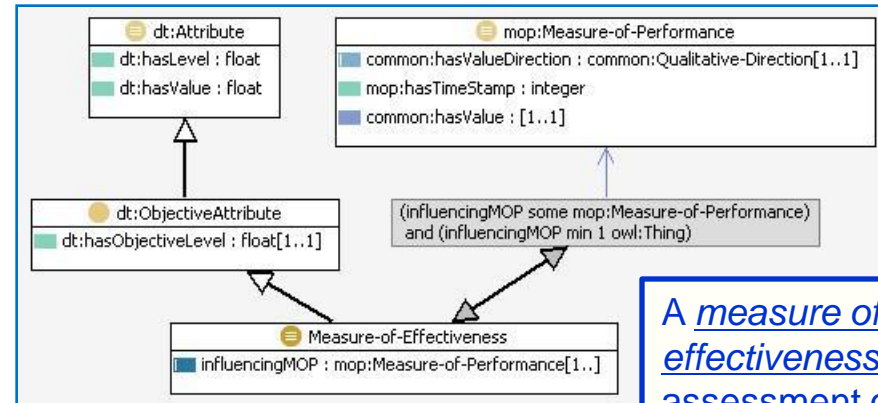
dt:Attribute
dt:hasLevel : float
dt:hasValue : float

mop:Measure-of-Performance
common:hasValueDirection : common:Qualitative-Direction[1..1]
mop:hasTimeStamp : integer
common:hasValue : [1..1]

dt:ObjectiveAttribute
dt:hasObjectiveLevel : float[1..1]

(influencingMOP some mop:Measure-of-Performance) and (influencingMOP min 1 owl:Thing)

Measure-of-Effectiveness
influencingMOP : mop:Measure-of-Performance[1..]

A *measure of* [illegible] *effectiveness* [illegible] *assessment* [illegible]